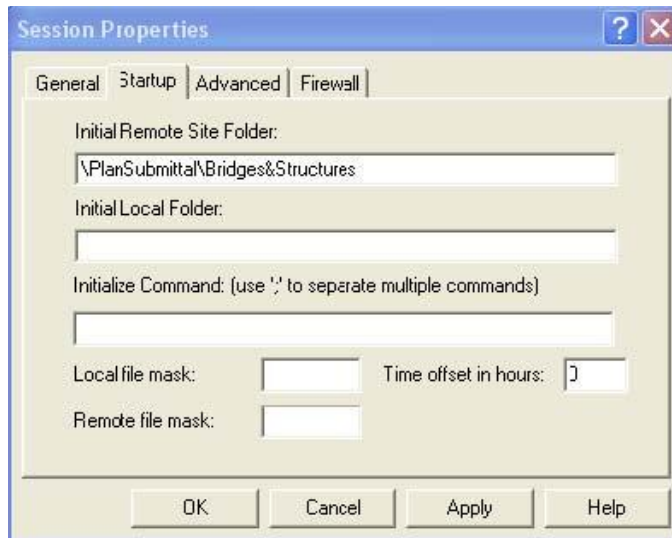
Session Properties

General | Startup | Advanced | Firewall

Initial Remote Site Folder:

\PlanSubmittal\Bridges&Structures

Initial Local Folder:

Initialize Command: (use ';' to seperate multiple commands)

Local file mask:

Time offset in hours: 0

Remote file mask:

OK | Cancel | Apply | Help